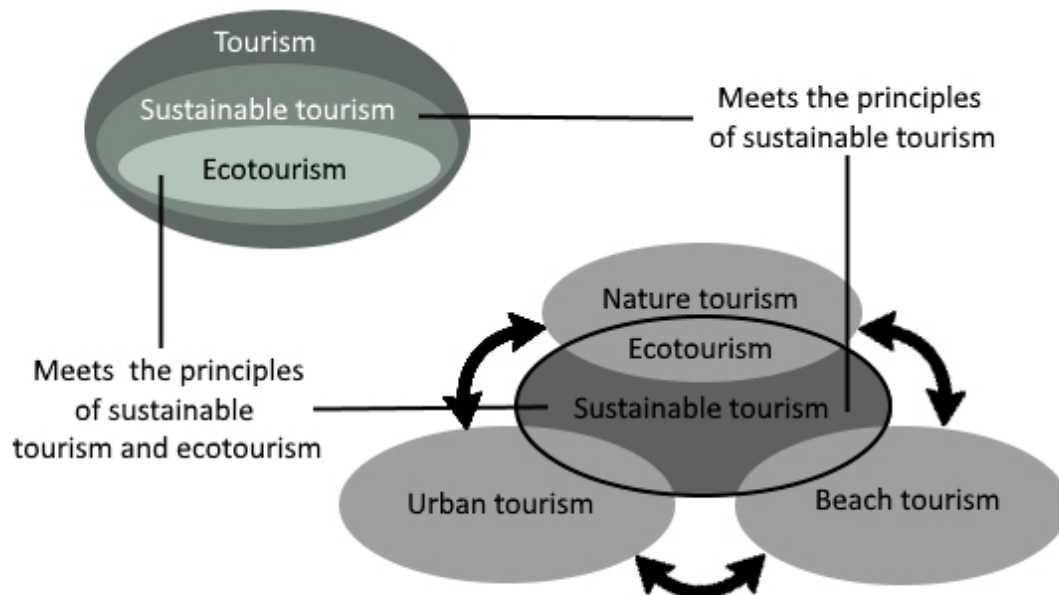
Tourism

Sustainable tourism

Ecotourism

Meets the principles of sustainable tourism

Nature tourism

Ecotourism

Meets the principles of sustainable tourism and ecotourism

Sustainable tourism

Urban tourism

Beach tourism